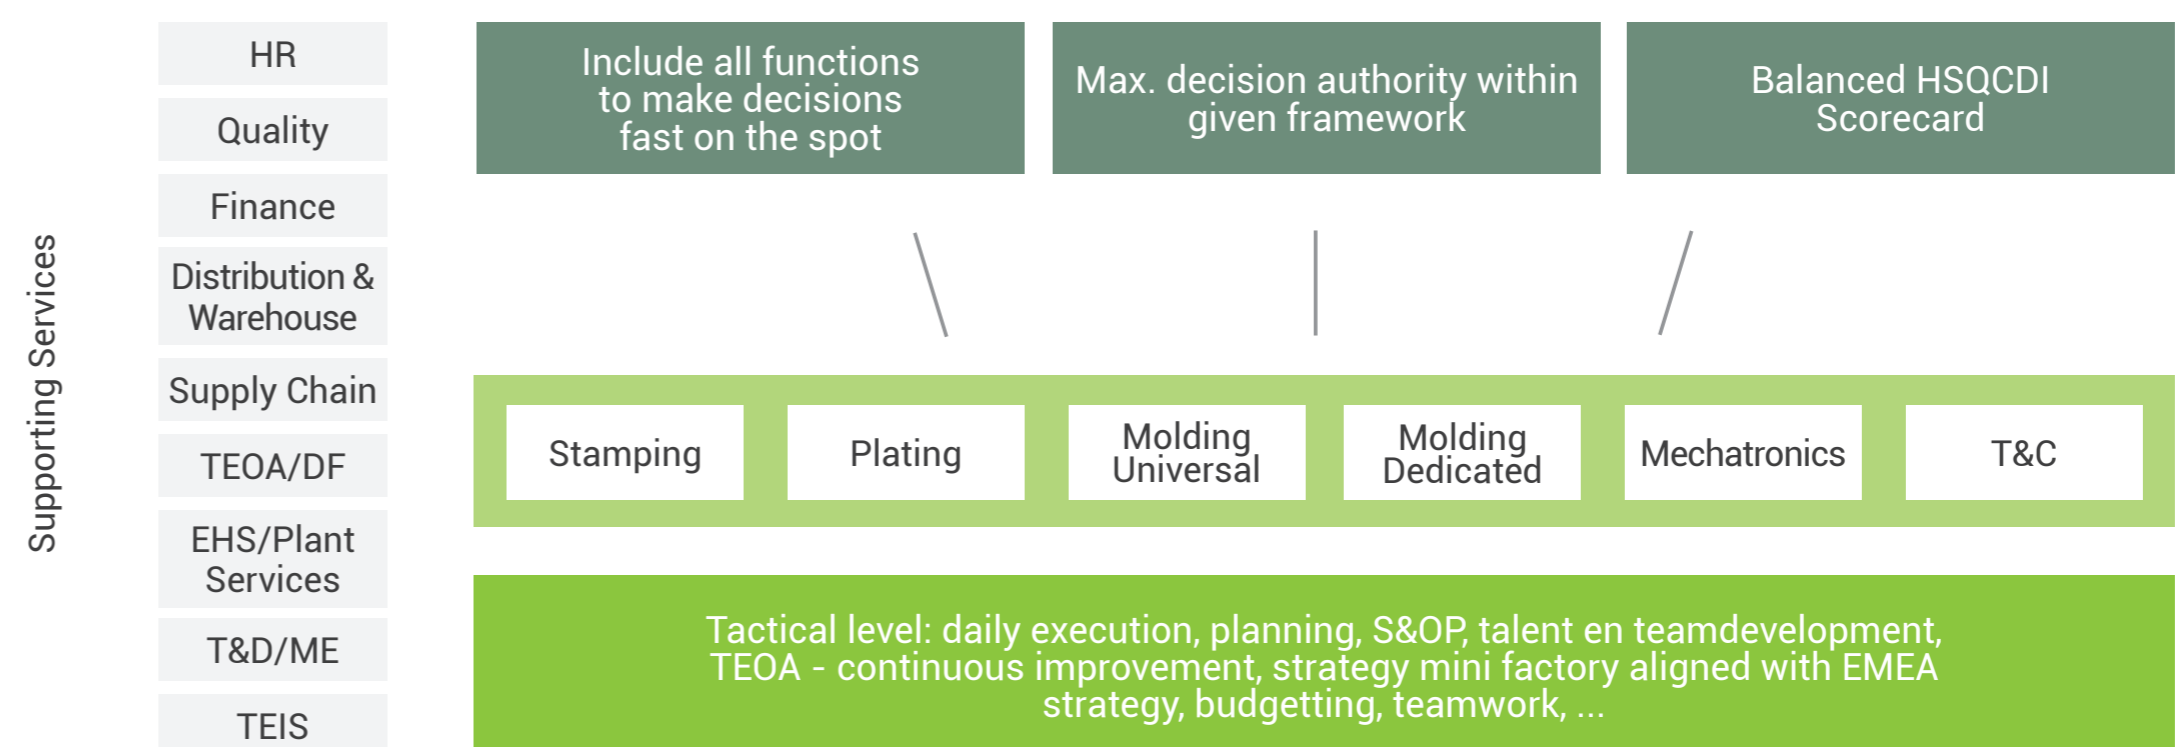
Supporting Services

HR

Quality

Finance

Distribution & Warehouse

Supply Chain

TEOA/DF

EHS/Plant Services

T&D/ME

TEIS

Include all functions to make decisions fast on the spot

Max. decision authority within given framework

Balanced HSQCDI Scorecard

Stamping

Plating

Molding Universal

Molding Dedicated

Mechatronics

T&C

Tactical level: daily execution, planning, S&OP, talent en teamdevelopment, TEOA - continuous improvement, strategy mini factory aligned with EMEA strategy, budgetting, teamwork, ...